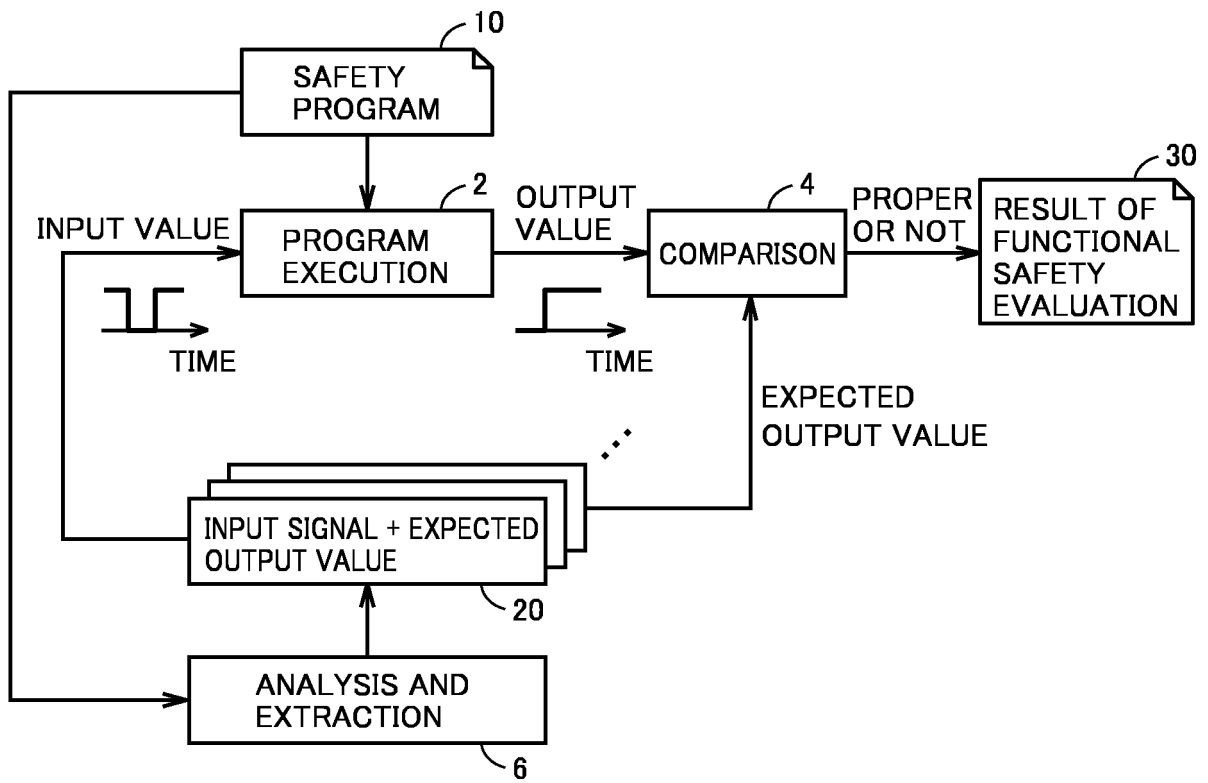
10
SAFETY PROGRAM

2
PROGRAM EXECUTION

INPUT VALUE

TIME

OUTPUT VALUE

TIME

4
COMPARISON

PROPER OR NOT

30
RESULT OF FUNCTIONAL SAFETY EVALUATION

EXPECTED OUTPUT VALUE

INPUT SIGNAL + EXPECTED OUTPUT VALUE

20

ANALYSIS AND EXTRACTION

6